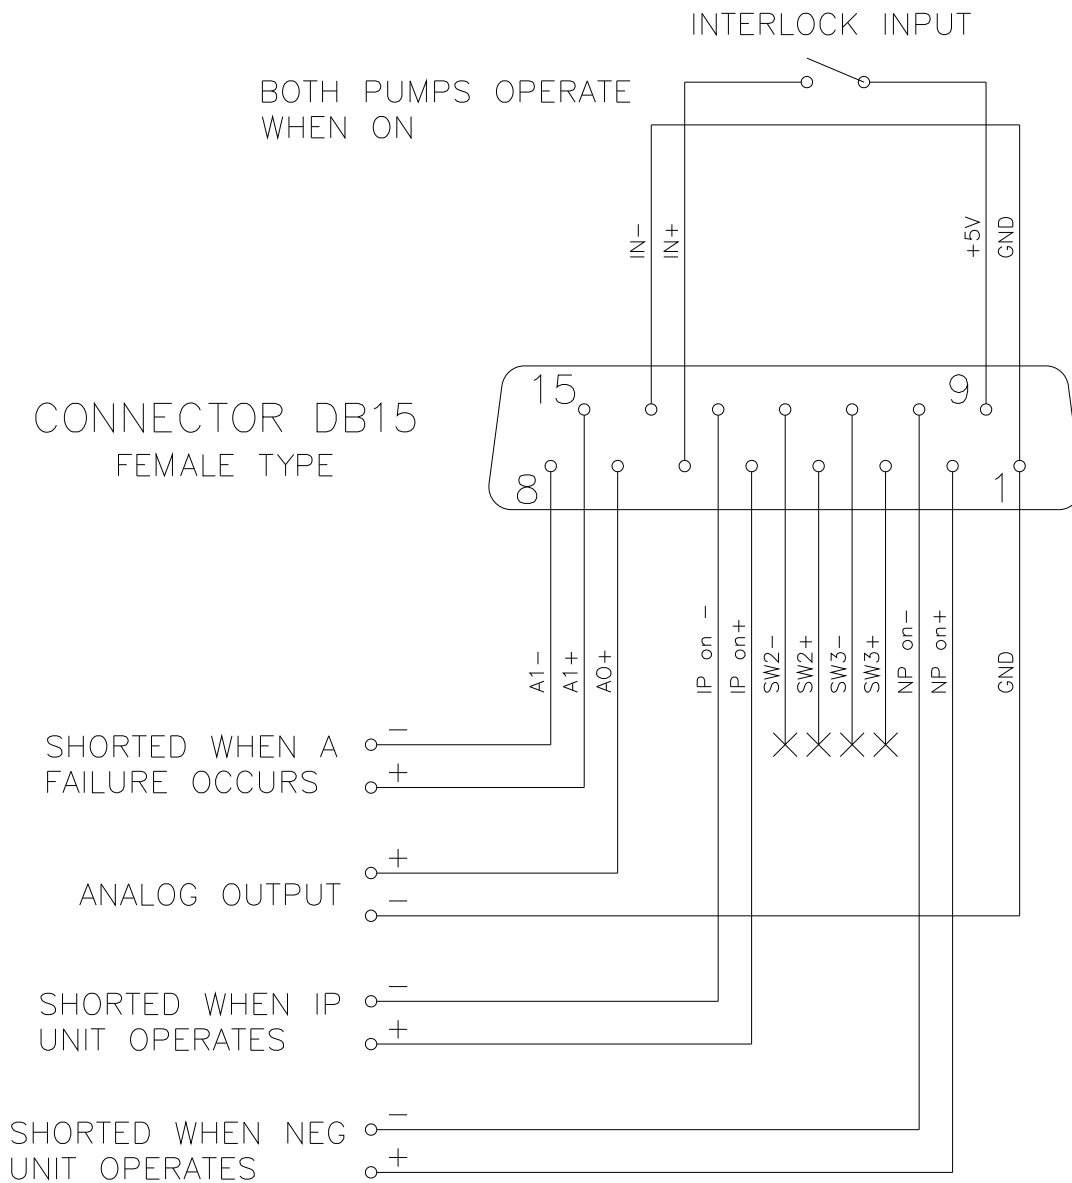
INTERLOCK INPUT

BOTH PUMPS OPERATE WHEN ON

IN−
IN+
+5V
GND

CONNECTOR DB15
FEMALE TYPE

15
9
8
1

A1−
A1+
AO+
IP on −
IP on+
SW2−
SW2+
SW3−
SW3+
NP on−
NP on+
GND

SHORTED WHEN A FAILURE OCCURS
−
+

+
ANALOG OUTPUT
−

SHORTED WHEN IP UNIT OPERATES
−
+

SHORTED WHEN NEG UNIT OPERATES
−
+